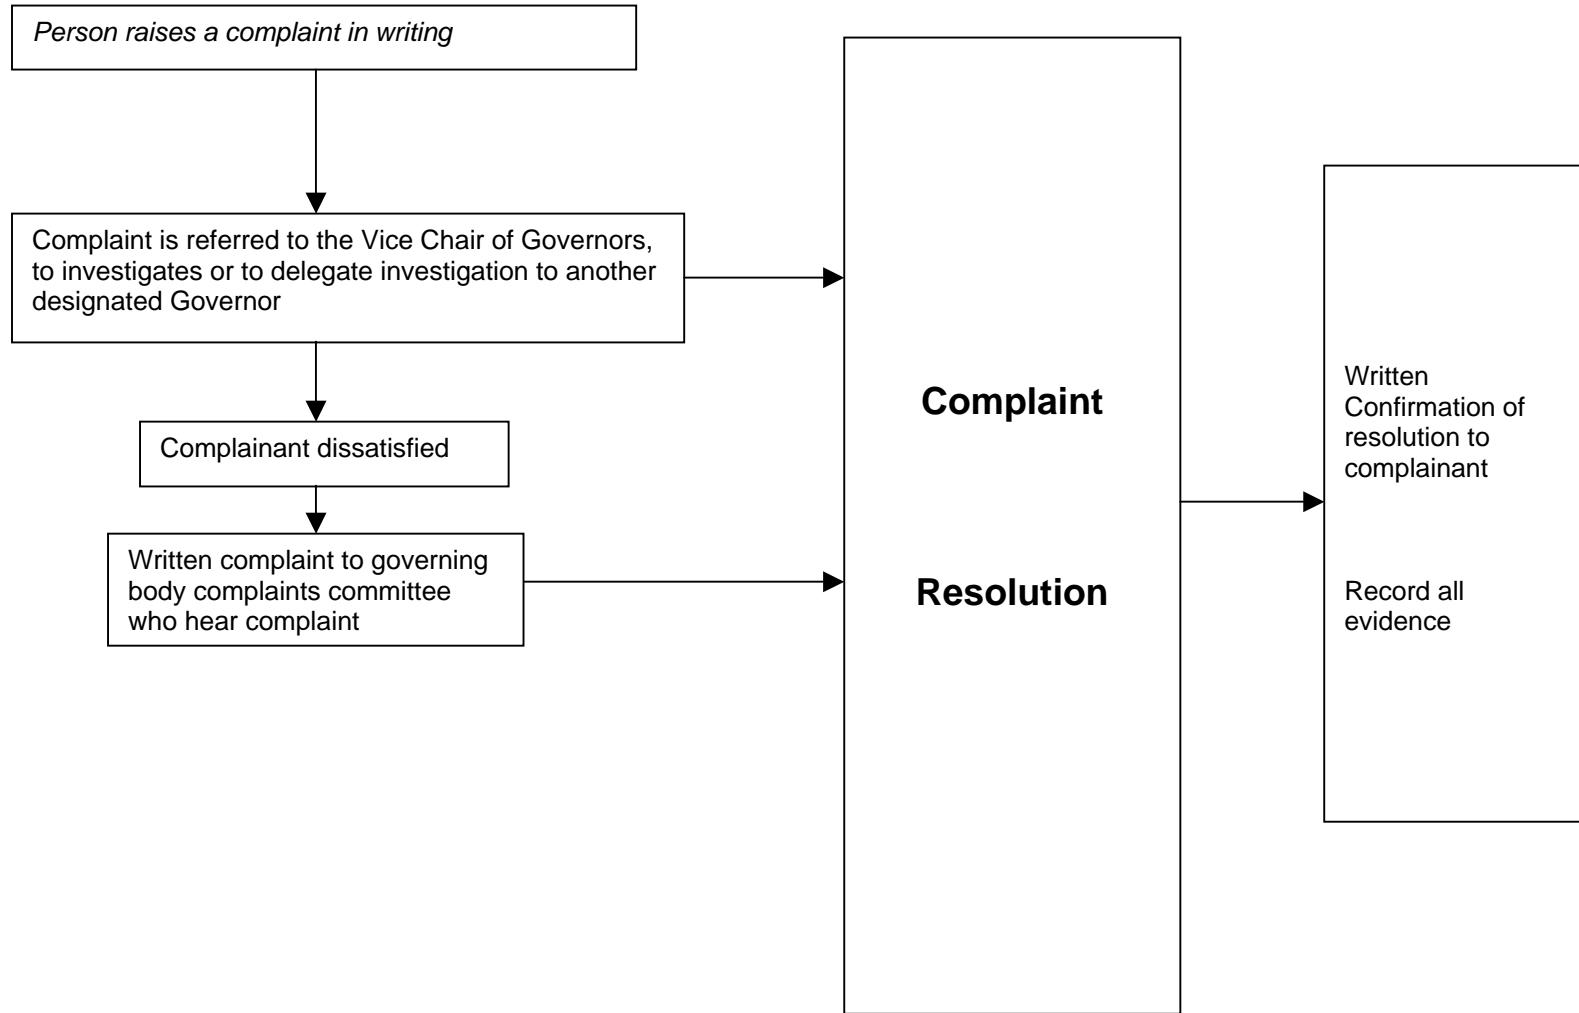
Person raises a complaint in writing

Complaint is referred to the Vice Chair of Governors, to investigates or to delegate investigation to another designated Governor

Complainant dissatisfied

Written complaint to governing body complaints committee who hear complaint

Complaint

Resolution

Written Confirmation of resolution to complainant

Record all evidence